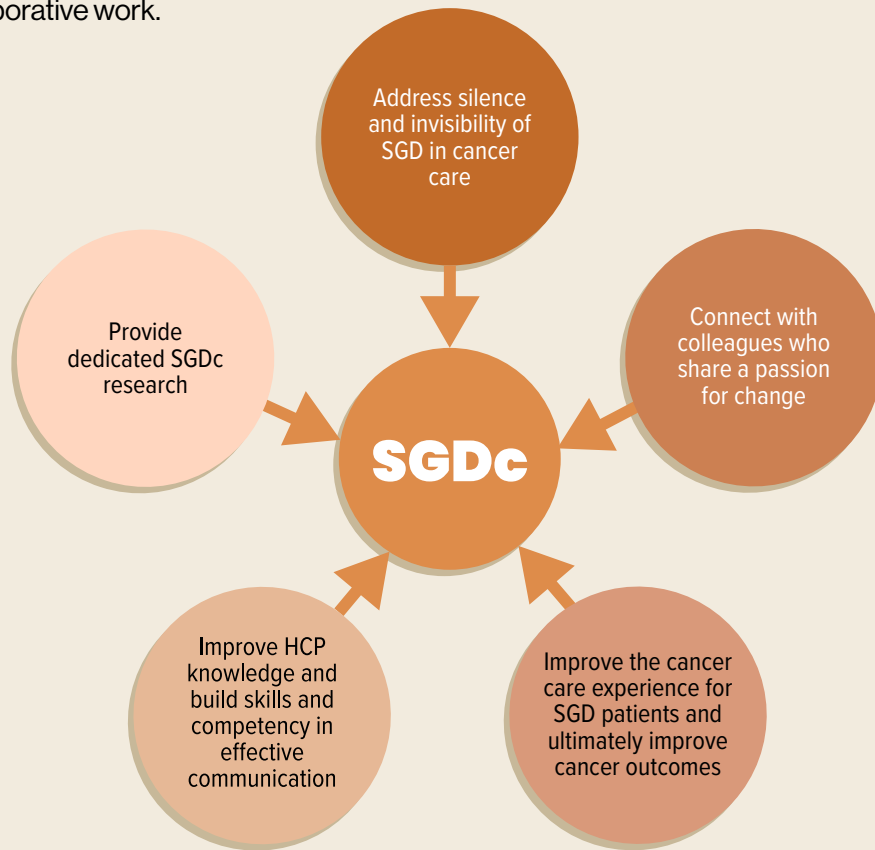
orative work.

Address silence and invisibility of SGD in cancer care

Provide dedicated SGDc research

Connect with colleagues who share a passion for change

SGDc

Improve HCP knowledge and build skills and competency in effective communication

Improve the cancer care experience for SGD patients and ultimately improve cancer outcomes